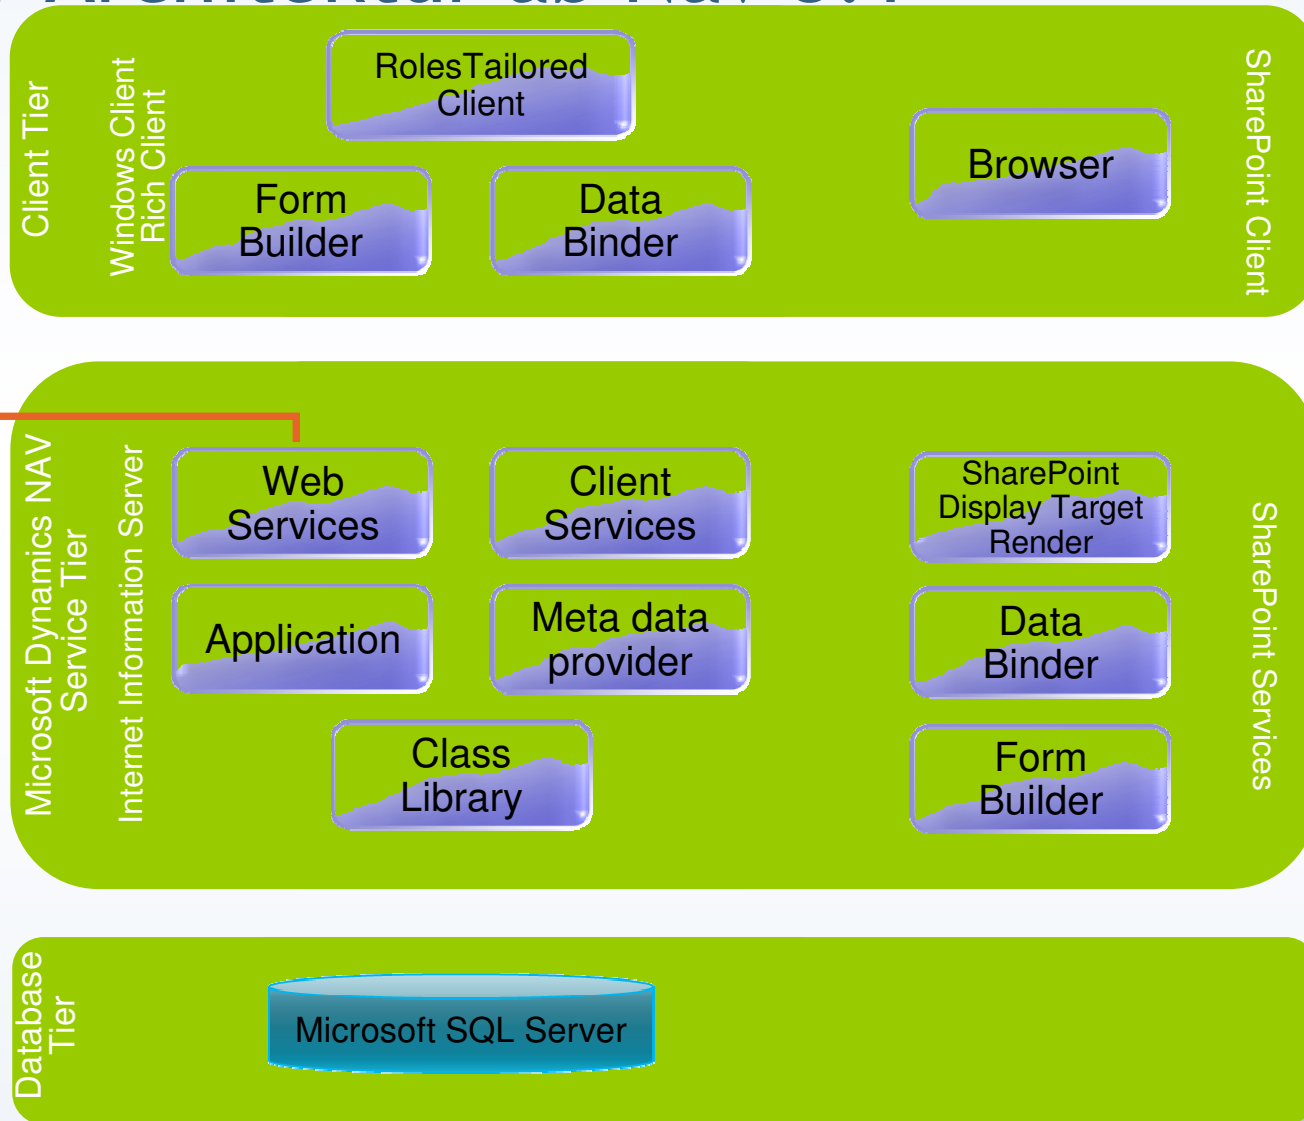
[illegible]

Client Tier

Windows Client
Rich Client

RolesTailored Client

Form Builder

Data Binder

Browser

SharePoint Client

Microsoft Dynamics NAV
Service Tier

Internet Information Server

Web Services

Client Services

Application

Meta data provider

Class Library

SharePoint Display Target Render

Data Binder

Form Builder

SharePoint Services

Database Tier

Microsoft SQL Server